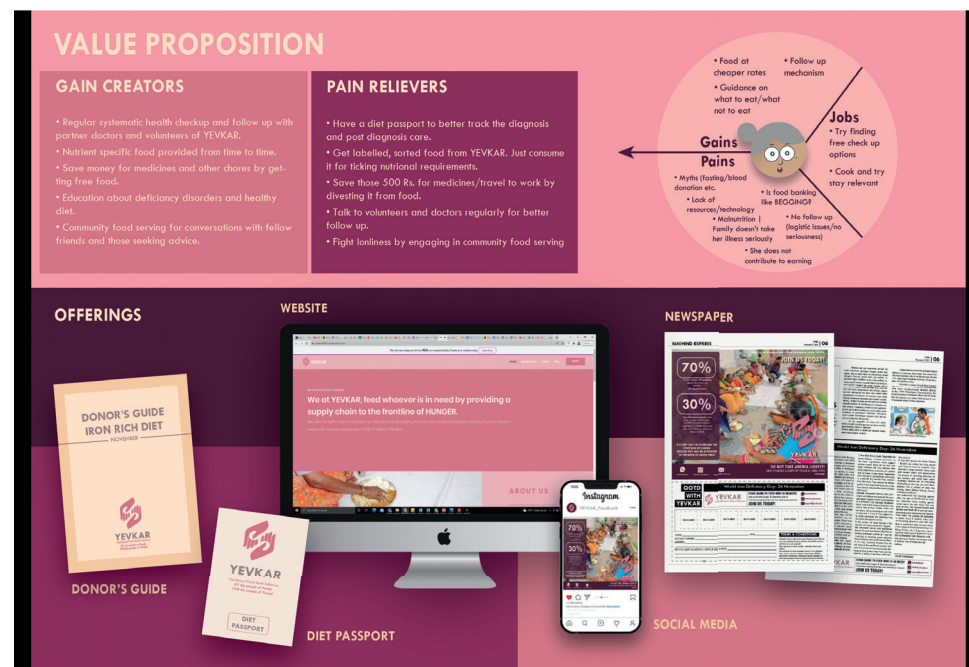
VALUE PROPOSITION

GAIN CREATORS

• Regular systematic health checkup and follow up with partner doctors and volunteers of YEVKAR.

• Nutrient specific food provided from time to time.

• Save money for medicines and other chores by getting free food.

• Education about deficiancy disorders and healthy diet.

• Community food serving for conversations with fellow friends and those seeking advice.

PAIN RELIEVERS

• Have a diet passport to better track the diagnosis and post diagnosis care.

• Get labelled, sorted food from YEVKAR. Just consume it for ticking nutrional requirements.

• Save those 500 Rs. for medicines/travel to work by divesting it from food.

• Talk to volunteers and doctors regularly for better follow up.

• Fight lonliness by engaging in community food serving

• Food at cheaper rates

• Follow up mechanism

• Guidance on what to eat/what not to eat

Jobs

• Try finding free check up options

• Cook and try stay relevant

Gains

Pains

• Myths (fasting/blood donation etc.

• Lack of resources/technology

• Is food banking like BEGGING?

• Malnutrition | Family doesn't take her illness seriously

• No follow up (logistic issues/no seriousness)

• She does not contribute to earning

OFFERINGS

WEBSITE

NEWSPAPER

DONOR'S GUIDE IRON RICH DIET

NOVEMBER

YEVKAR

We at YEVKAR, feed whoever is in need by providing a supply chain to the frontline of HUNGER.

ABOUT US

YEVKAR

DIET PASSPORT

Instagram

YEVKAR_Foodbank

70%

30%

NAVHIND EXPRESS

70%

30%

JOIN US TODAY!

QOTD WITH YEVKAR

YEVKAR

World Iron Deficiency Day: 26 November

DONOR'S GUIDE

DIET PASSPORT

SOCIAL MEDIA